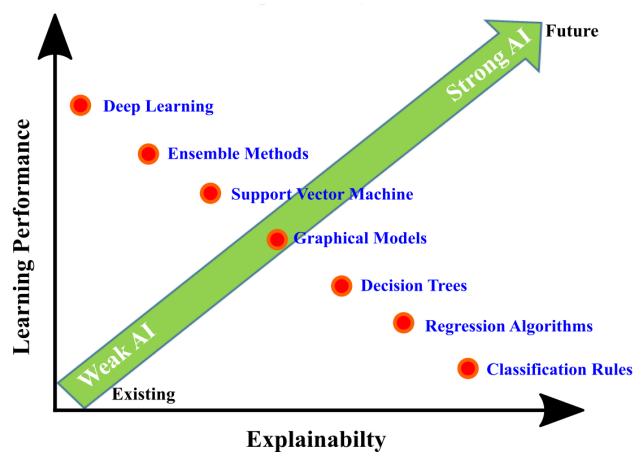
Future

Strong AI

Deep Learning

Ensemble Methods

Support Vector Machine

Graphical Models

Decision Trees

Regression Algorithms

Classification Rules

Weak AI

Existing

Learning Performance

Explainabilty